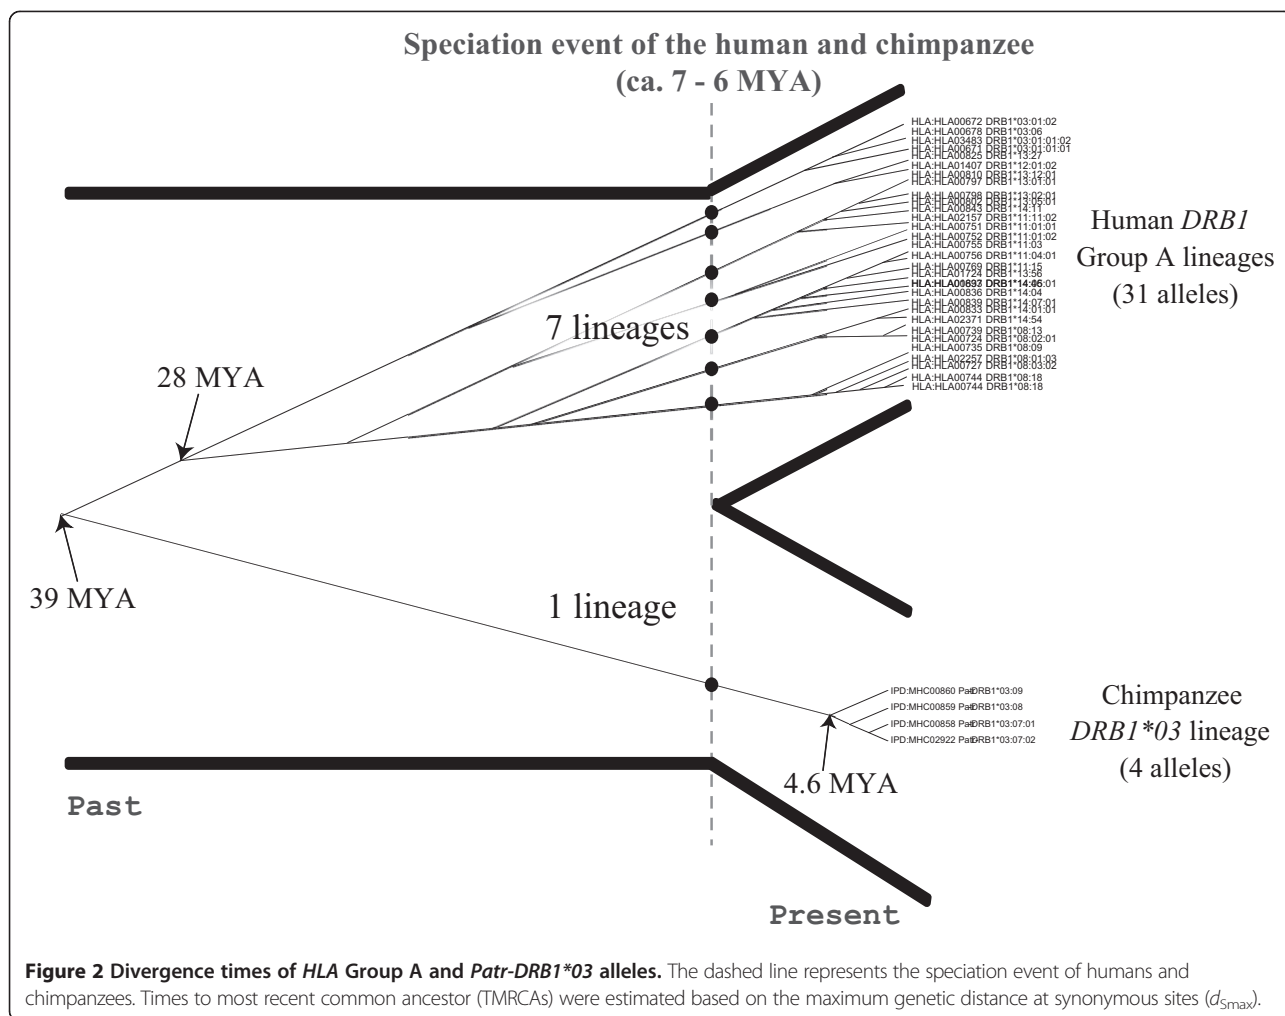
Speciation event of the human and chimpanzee (ca. 7 - 6 MYA)

HLA:HLA00672 DRB1*03:01:02
HLA:HLA00678 DRB1*03:06
HLA:HLA03483 DRB1*03:01:01:02
HLA:HLA00671 DRB1*03:01:01:01
HLA:HLA00825 DRB1*13:27
HLA:HLA01407 DRB1*12:01:02
HLA:HLA00810 DRB1*13:12:01
HLA:HLA00797 DRB1*13:01:01
HLA:HLA00798 DRB1*13:02:01
HLA:HLA00802 DRB1*13:05:01
HLA:HLA00843 DRB1*14:11
HLA:HLA02157 DRB1*11:11:02
HLA:HLA00751 DRB1*11:01:01
HLA:HLA00752 DRB1*11:01:02
HLA:HLA00755 DRB1*11:03
HLA:HLA00756 DRB1*11:04:01
HLA:HLA00769 DRB1*11:15
HLA:HLA01724 DRB1*13:56
HLA:HLA00692 DRB1*14:06:01
HLA:HLA00836 DRB1*14:04
HLA:HLA00839 DRB1*14:07:01
HLA:HLA00833 DRB1*14:01:01
HLA:HLA02371 DRB1*14:54
HLA:HLA00739 DRB1*08:13
HLA:HLA00724 DRB1*08:02:01
HLA:HLA00735 DRB1*08:09
HLA:HLA02257 DRB1*08:01:03
HLA:HLA00727 DRB1*08:03:02
HLA:HLA00744 DRB1*08:18
HLA:HLA00744 DRB1*08:18

Human DRB1 Group A lineages (31 alleles)

7 lineages

28 MYA

39 MYA

1 lineage

IPD:MHC00860 PatrDRB1*03:09
IPD:MHC00859 PatrDRB1*03:08
IPD:MHC00858 PatrDRB1*03:07:01
IPD:MHC02922 PatrDRB1*03:07:02

Chimpanzee DRB1*03 lineage (4 alleles)

4.6 MYA

Past

Present

Figure 2 Divergence times of HLA Group A and Patr-DRB1*03 alleles. The dashed line represents the speciation event of humans and chimpanzees. Times to most recent common ancestor (TMRCAs) were estimated based on the maximum genetic distance at synonymous sites ($d_{Smax}$).